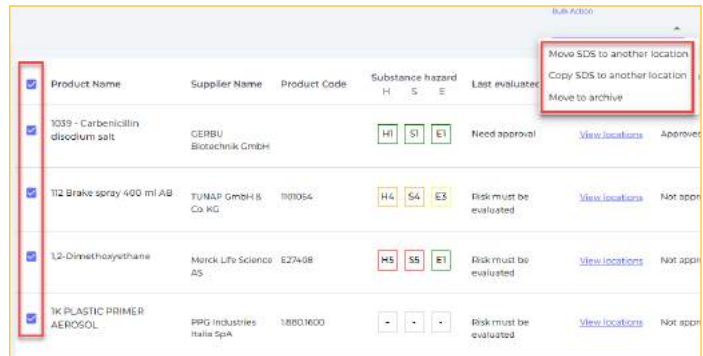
Bulk Action

Move SDS to another location
Copy SDS to another location
Move to archive

| | Product Name | Supplier Name | Product Code | Substance hazard H S E | Last evaluated | | |
|---|---|---|---|---|---|---|---|
| ☑ | 1039 - Carbenicillin disodium salt | GERBU Biotechnik GmbH | | H1 S1 E1 | Need approval | View locations | Approve |
| ☑ | 112 Brake spray 400 ml AB | TUNAP GmbH & Co. KG | 1101054 | H4 S4 E3 | Risk must be evaluated | View locations | Not appr |
| ☑ | 1,2-Dimethoxyethane | Merck Life Science AS | E27408 | H5 S5 E1 | Risk must be evaluated | View locations | Not appr |
| ☑ | 1K PLASTIC PRIMER AEROSOL | PPG Industries Italia SpA | 1.880.1600 | - - - | Risk must be evaluated | View locations | Not appr |